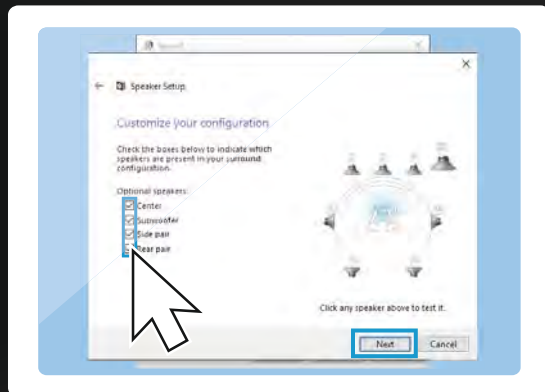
Speaker Setup

Customize your configuration

Check the boxes below to indicate which speakers are present in your surround configuration.

Optional speakers:
Center
Subwoofer
Side pair
Rear pair

Click any speaker above to test it.

Next
Cancel